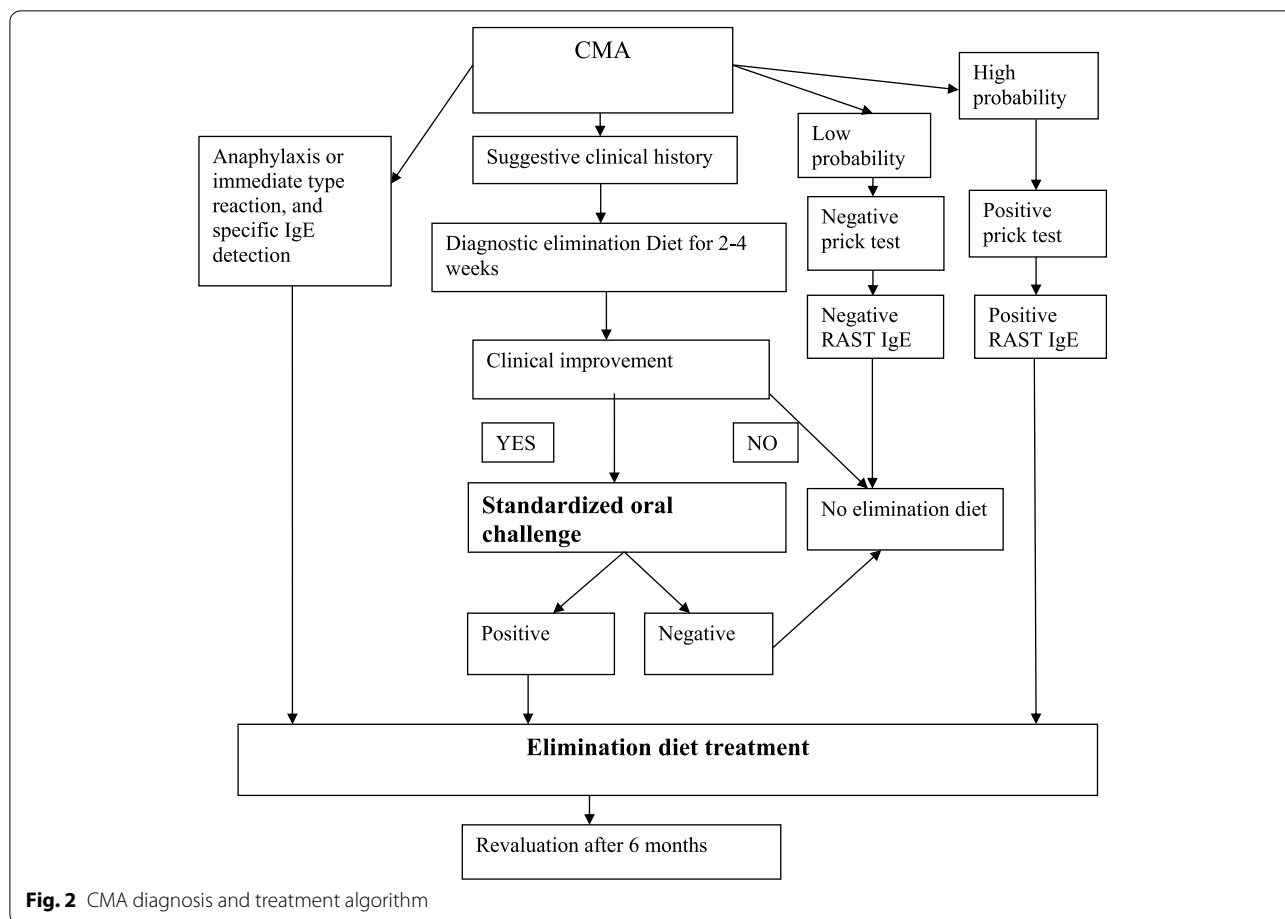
CMA

High probability

Low probability

Anaphylaxis or immediate type reaction, and specific IgE detection

Suggestive clinical history

Negative prick test

Positive prick test

Diagnostic elimination Diet for 2-4 weeks

Negative RAST IgE

Positive RAST IgE

Clinical improvement

YES

NO

**Standardized oral challenge**

No elimination diet

Positive

Negative

**Elimination diet treatment**

Revaluation after 6 months

**Fig. 2** CMA diagnosis and treatment algorithm